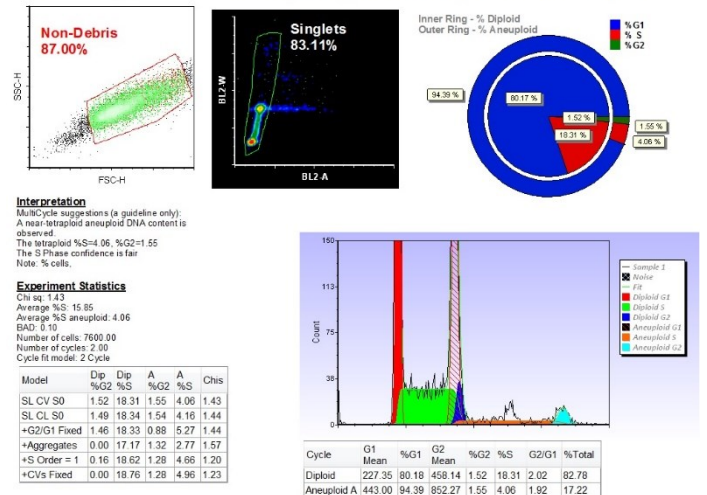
Non-Debris
87.00%

SSC-H

FSC-H

Singlets
83.11%

BL2-W

BL2-A

Inner Ring - % Diploid
Outer Ring - % Aneuploid

%G1
%S
%G2

94.39 %
80.17 %
1.52 %
18.31 %
1.55 %
4.06 %

Interpretation
MultiCycle suggestions (a guideline only):
A near-tetraploid aneuploid DNA content is observed.
The tetraploid %S=4.06, %G2=1.55
The S Phase confidence is fair
Note: % cells,

Experiment Statistics
Chi sq: 1.43
Average %S: 15.85
Average %S aneuploid: 4.06
BAD: 0.10
Number of cells: 7600.00
Number of cycles: 2.00
Cycle fit model: 2 Cycle

| Model | Dip %G2 | Dip %S | A %G2 | A %S | Chis |
|---|---|---|---|---|---|
| SL CV S0 | 1.52 | 18.31 | 1.55 | 4.06 | 1.43 |
| SL CL S0 | 1.49 | 18.34 | 1.54 | 4.16 | 1.44 |
| +G2/G1 Fixed | 1.46 | 18.33 | 0.88 | 5.27 | 1.44 |
| +Aggregates | 0.00 | 17.17 | 1.32 | 2.77 | 1.57 |
| +S Order = 1 | 0.16 | 18.62 | 1.28 | 4.66 | 1.20 |
| +CVs Fixed | 0.00 | 18.76 | 1.28 | 4.96 | 1.23 |

150
113
75
38
0

Count

Sample 1
Noise
Fit
Diploid G1
Diploid S
Diploid G2
Aneuploid G1
Aneuploid S
Aneuploid G2

| Cycle | G1 Mean | %G1 | G2 Mean | %G2 | %S | G2/G1 | %Total |
|---|---|---|---|---|---|---|---|
| Diploid | 227.35 | 80.18 | 458.14 | 1.52 | 18.31 | 2.02 | 82.78 |
| Aneuploid A | 443.00 | 94.39 | 852.27 | 1.55 | 4.06 | 1.92 | 17.22 |